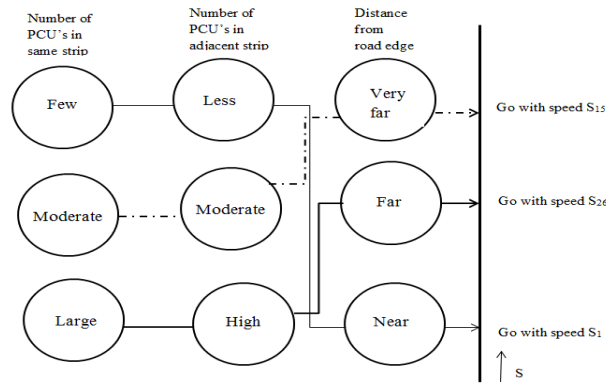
Number of PCU's in same strip

Number of PCU's in adjacent strip

Distance from road edge

Few

Less

Very far

Go with speed $S_{15}$

Moderate

Moderate

Far

Go with speed $S_{26}$

Large

High

Near

Go with speed $S_1$

S